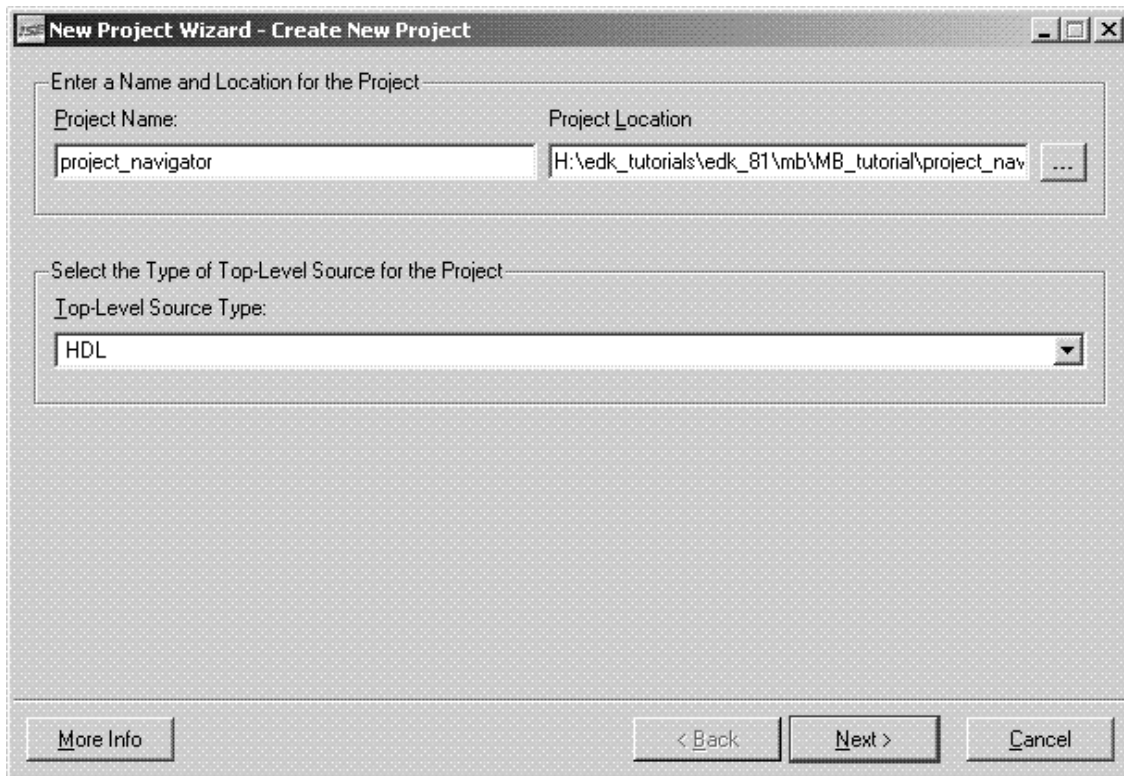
ISE New Project Wizard - Create New Project

Enter a Name and Location for the Project

Project Name:

project_navigator

Project Location

H:\edk_tutorials\edk_81\mb\MB_tutorial\project_nav

...

Select the Type of Top-Level Source for the Project

Top-Level Source Type:

HDL

More Info

< Back

Next >

Cancel